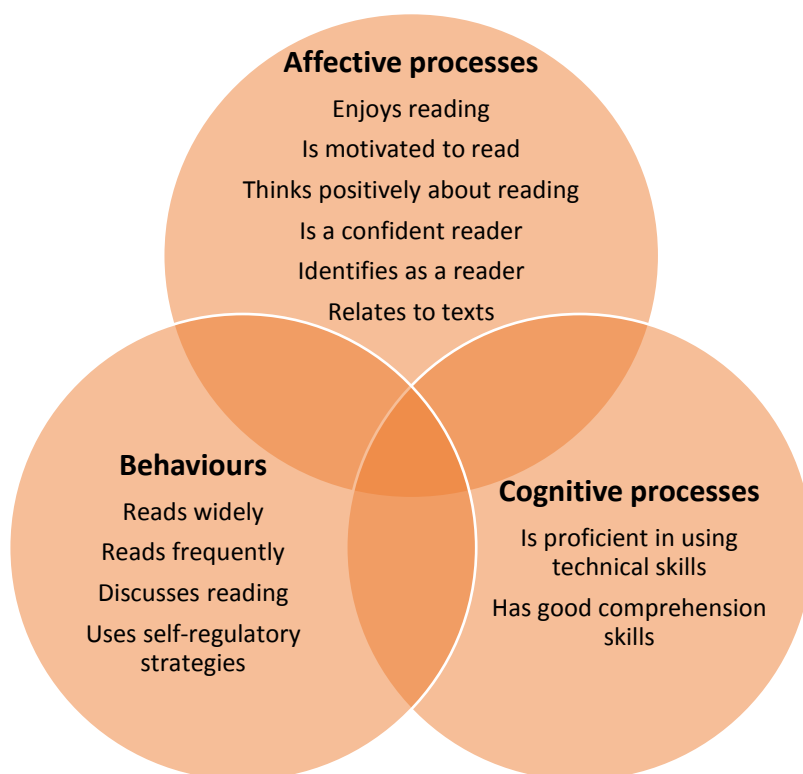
Affective processes

Enjoys reading

Is motivated to read

Thinks positively about reading

Is a confident reader

Identifies as a reader

Relates to texts

Behaviours

Reads widely

Reads frequently

Discusses reading

Uses self-regulatory strategies

Cognitive processes

Is proficient in using technical skills

Has good comprehension skills